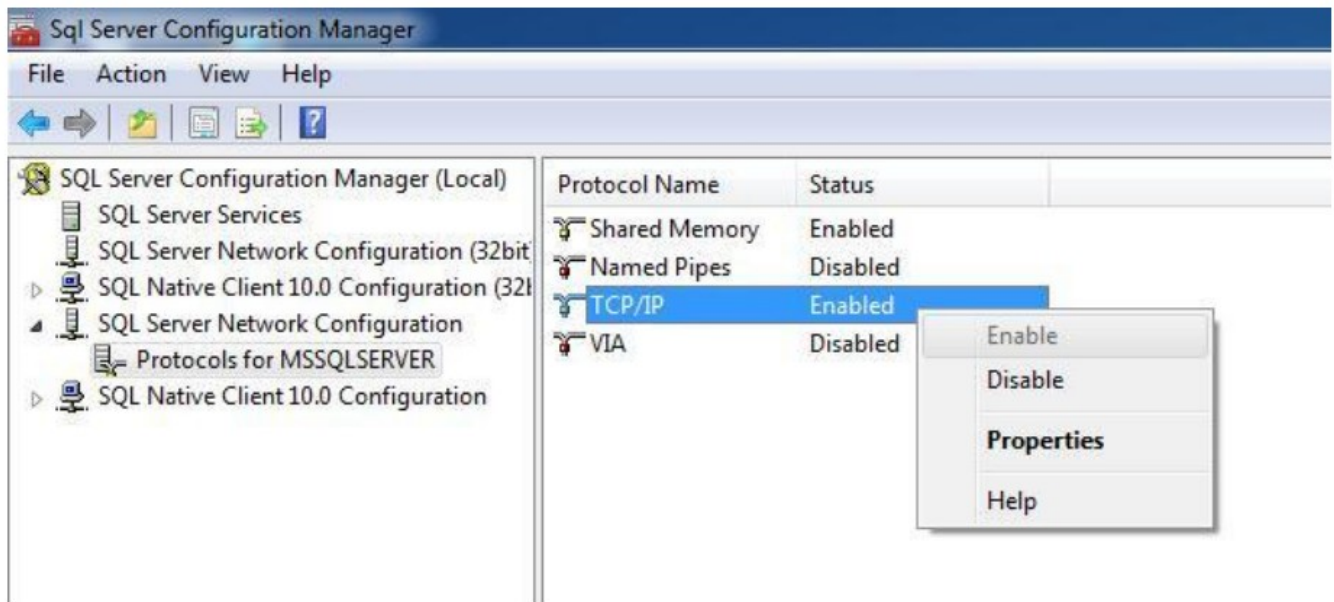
Sql Server Configuration Manager

File Action View Help

SQL Server Configuration Manager (Local)
SQL Server Services
SQL Server Network Configuration (32bit
SQL Native Client 10.0 Configuration (32I
SQL Server Network Configuration
Protocols for MSSQLSERVER
SQL Native Client 10.0 Configuration

| Protocol Name | Status |
|---|---|
| Shared Memory | Enabled |
| Named Pipes | Disabled |
| TCP/IP | Enabled |
| VIA | Disabled |

Enable
Disable
Properties
Help